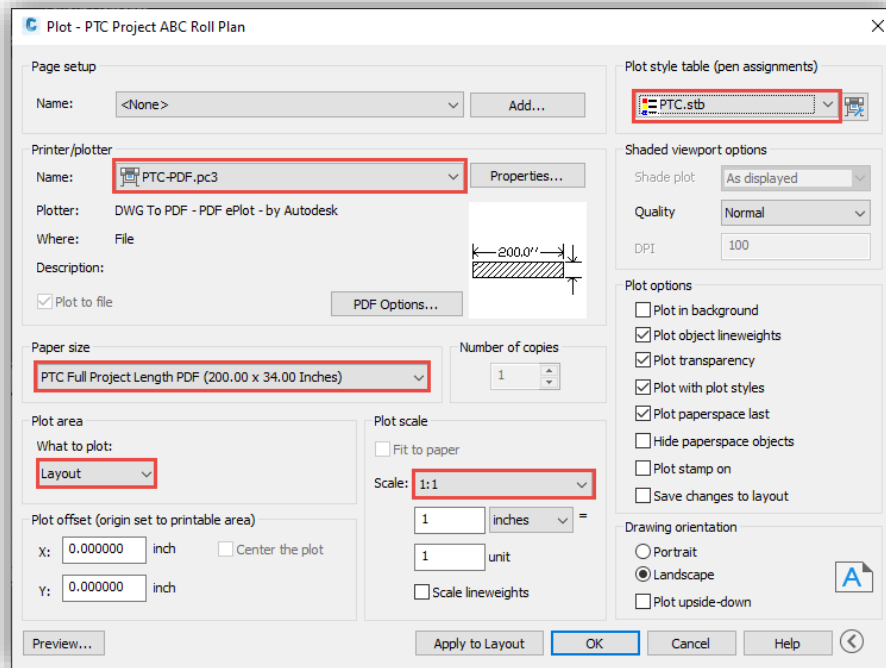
Plot - PTC Project ABC Roll Plan

Page setup
Name: <None>
Add...

Printer/plotter
Name: PTC-PDF.pc3
Properties...
Plotter: DWG To PDF - PDF ePlot - by Autodesk
Where: File
Description:
Plot to file
PDF Options...
200.0″

Paper size
PTC Full Project Length PDF (200.00 x 34.00 Inches)

Number of copies
1

Plot area
What to plot:
Layout

Plot scale
Fit to paper
Scale: 1:1
1 inches =
1 unit
Scale lineweights

Plot offset (origin set to printable area)
X: 0.000000 inch
Center the plot
Y: 0.000000 inch

Plot style table (pen assignments)
PTC.stb

Shaded viewport options
Shade plot As displayed
Quality Normal
DPI 100

Plot options
Plot in background
Plot object lineweights
Plot transparency
Plot with plot styles
Plot paperspace last
Hide paperspace objects
Plot stamp on
Save changes to layout

Drawing orientation
Portrait
Landscape
Plot upside-down

Preview...
Apply to Layout
OK
Cancel
Help